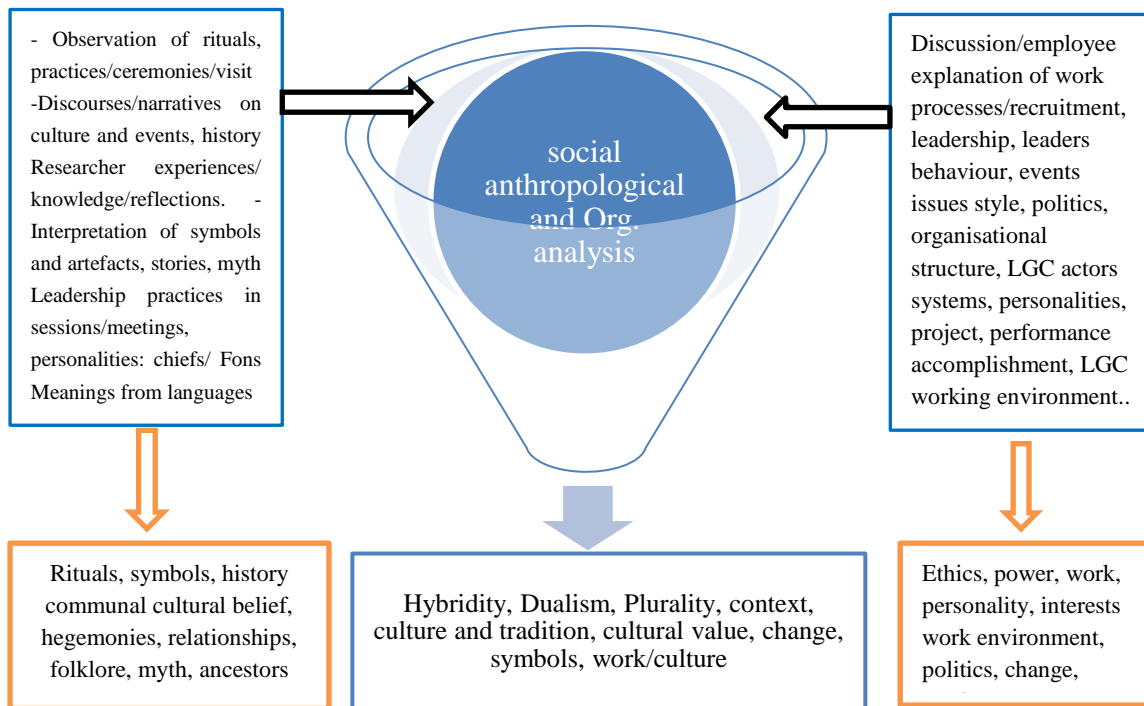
- Observation of rituals, practices/ceremonies/visit -Discourses/narratives on culture and events, history Researcher experiences/ knowledge/reflections. - Interpretation of symbols and artefacts, stories, myth Leadership practices in sessions/meetings, personalities: chiefs/ Fons Meanings from languages

social anthropological and Org. analysis

Discussion/employee explanation of work processes/recruitment, leadership, leaders behaviour, events issues style, politics, organisational structure, LGC actors systems, personalities, project, performance accomplishment, LGC working environment..

Rituals, symbols, history communal cultural belief, hegemonies, relationships, folklore, myth, ancestors

Hybridity, Dualism, Plurality, context, culture and tradition, cultural value, change, symbols, work/culture

Ethics, power, work, personality, interests work environment, politics, change, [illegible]